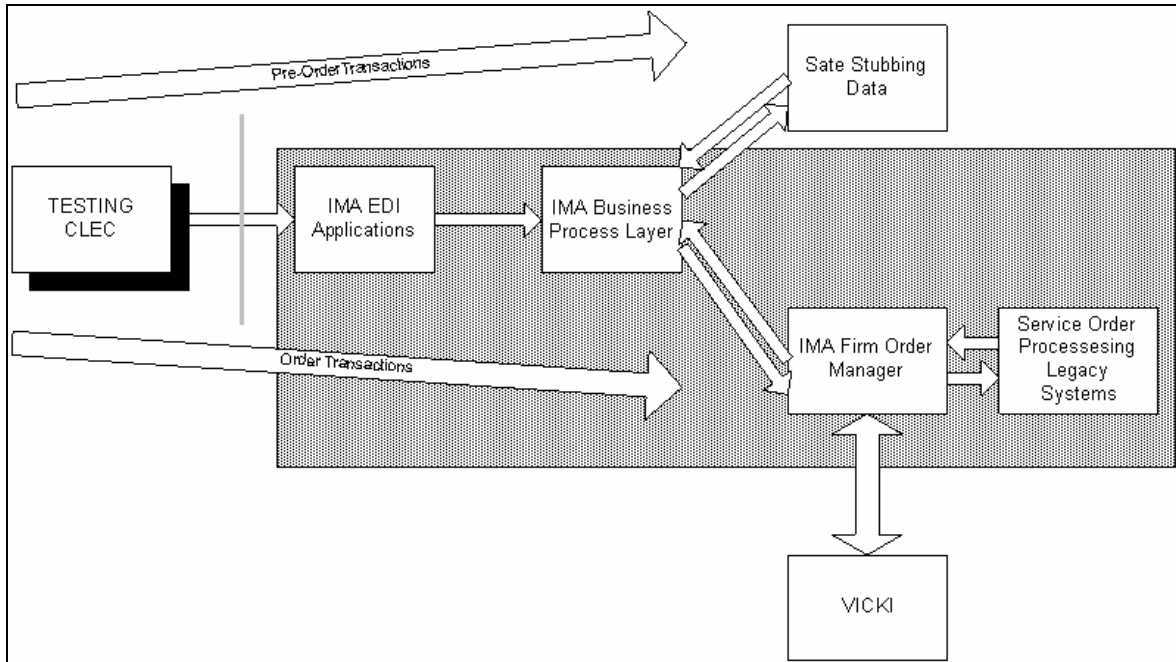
Pre-Order Transactions

Sate Stubbing Data

TESTING CLEC

IMA EDI Applications

IMA Business Process Layer

Order Transactions

IMA Firm Order Manager

Service Order Processesing Legacy Systems

VICKI